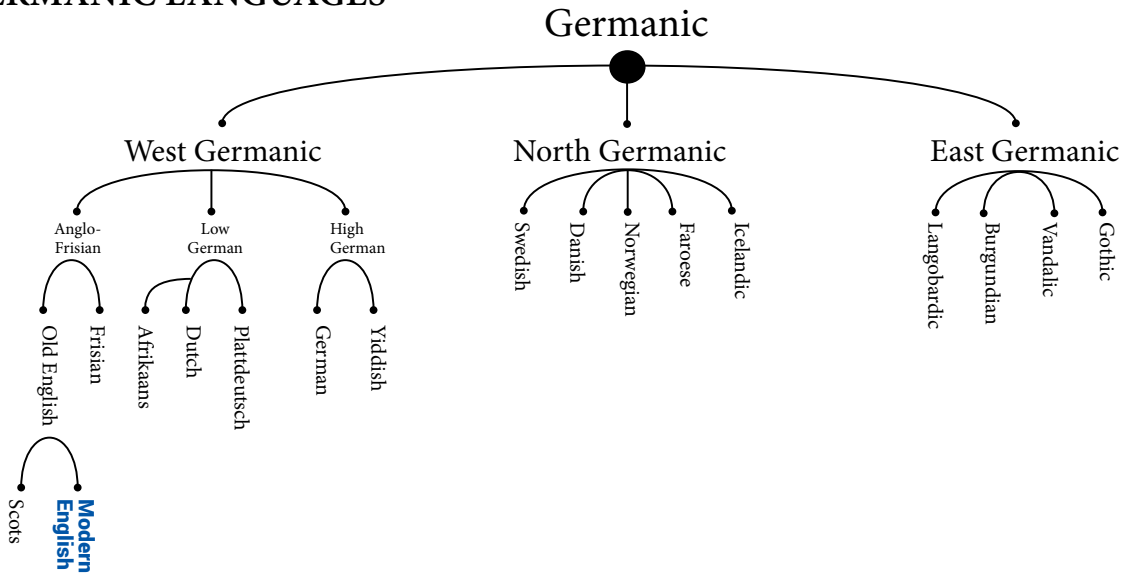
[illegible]RMANIC LANGUAGES

Germanic

West Germanic

North Germanic

East Germanic

Anglo-Frisian

Low German

High German

Old English

Frisian

Afrikaans

Dutch

Plattdeutsch

German

Yiddish

Scots

Modern English

Swedish

Danish

Norwegian

Faroese

Icelandic

Langobardic

Burgundian

Vandalic

Gothic